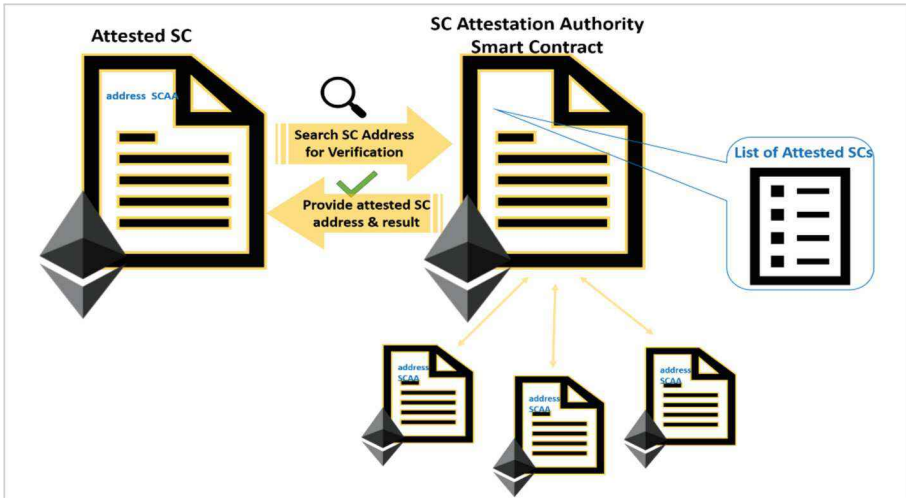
Attested SC

address SCAA

Search SC Address for Verification

Provide attested SC address & result

SC Attestation Authority Smart Contract

List of Attested SCs

address SCAA

address SCAA

address SCAA